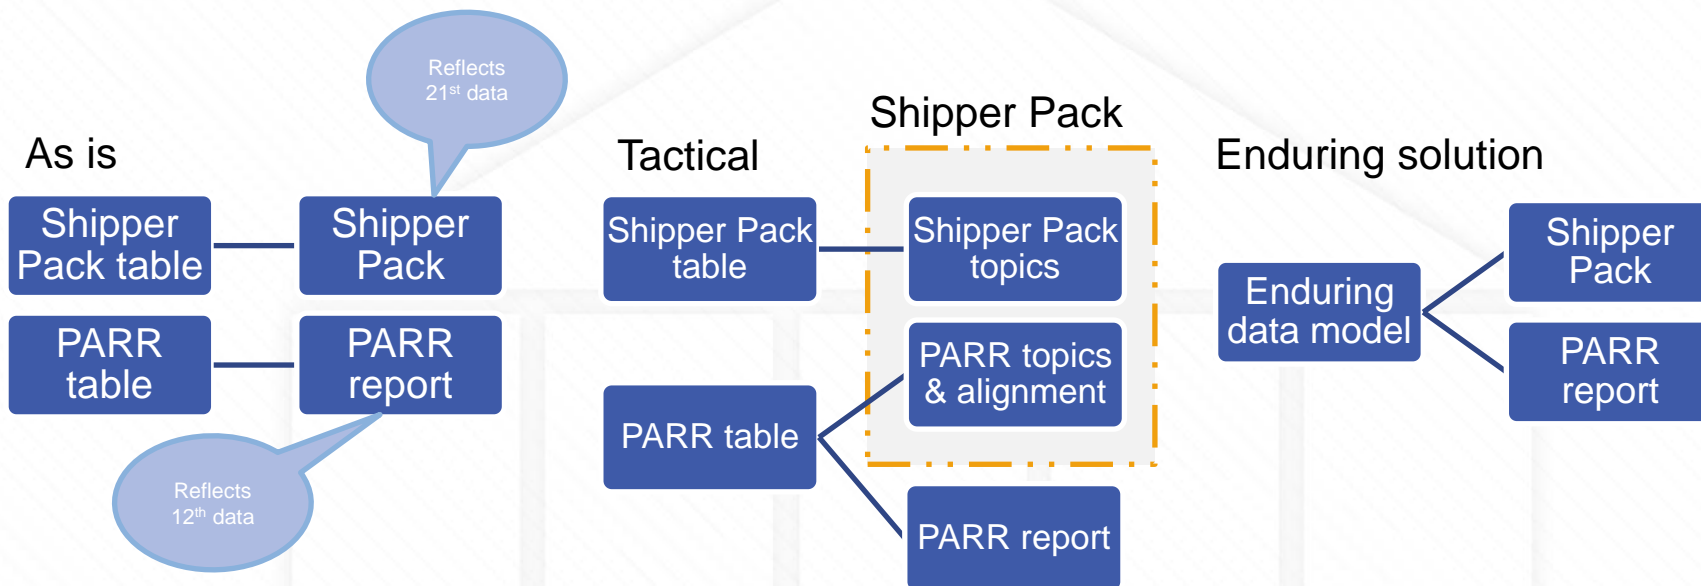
Reflects $21^{st}$ data

As is

Shipper Pack table

Shipper Pack

PARR table

PARR report

Reflects $12^{th}$ data

Shipper Pack

Tactical

Shipper Pack table

Shipper Pack topics

PARR topics & alignment

PARR table

PARR report

Enduring solution

Enduring data model

Shipper Pack

PARR report